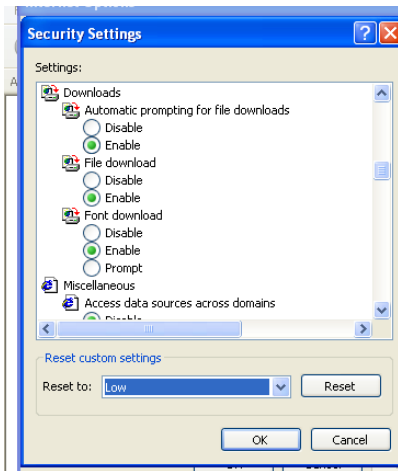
Security Settings

Settings:

Downloads
Automatic prompting for file downloads
Disable
Enable
File download
Disable
Enable
Font download
Disable
Enable
Prompt
Miscellaneous
Access data sources across domains
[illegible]

Reset custom settings
Reset to: Low
Reset

OK
Cancel